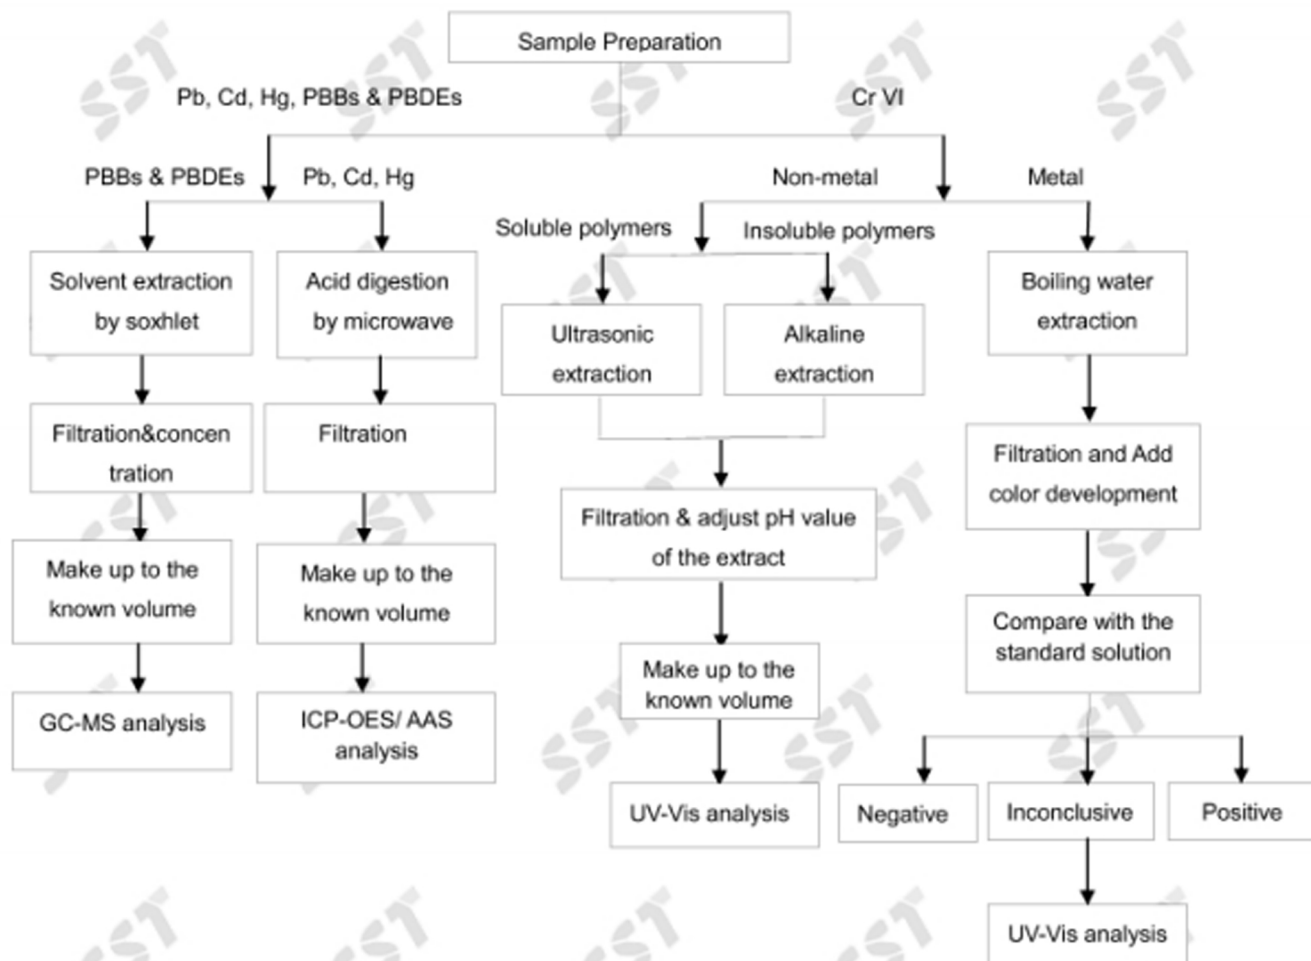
Sample Preparation

Pb, Cd, Hg, PBBs & PBDEs

Cr VI

PBBs & PBDEs

Pb, Cd, Hg

Non-metal

Metal

Soluble polymers

Insoluble polymers

Solvent extraction by soxhlet

Acid digestion by microwave

Ultrasonic extraction

Alkaline extraction

Boiling water extraction

Filtration&concentration

Filtration

Filtration and Add color development

Filtration & adjust pH value of the extract

Make up to the known volume

Make up to the known volume

Compare with the standard solution

Make up to the known volume

GC-MS analysis

ICP-OES/ AAS analysis

UV-Vis analysis

Negative

Inconclusive

Positive

UV-Vis analysis

SST